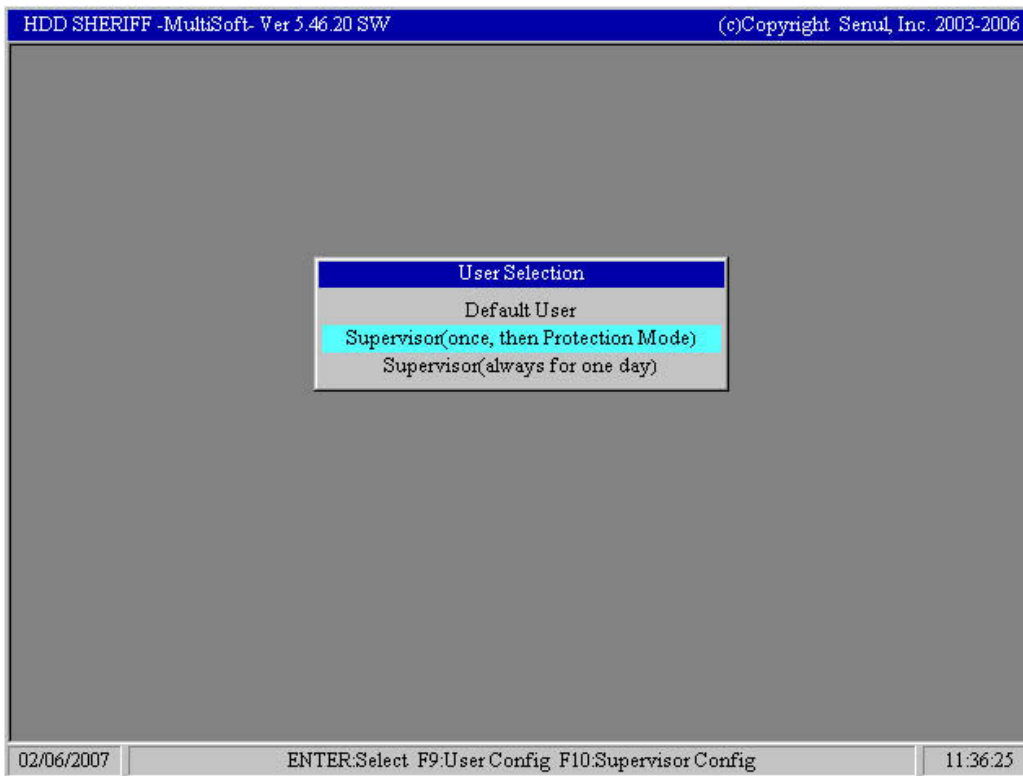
HDD SHERIFF -MultiSoft- Ver 5.46.20 SW

(c)Copyright Senul, Inc. 2003-2006

User Selection

Default User

Supervisor(once, then Protection Mode)

Supervisor(always for one day)

02/06/2007

ENTER:Select F9:User Config F10:Supervisor Config

11:36:25